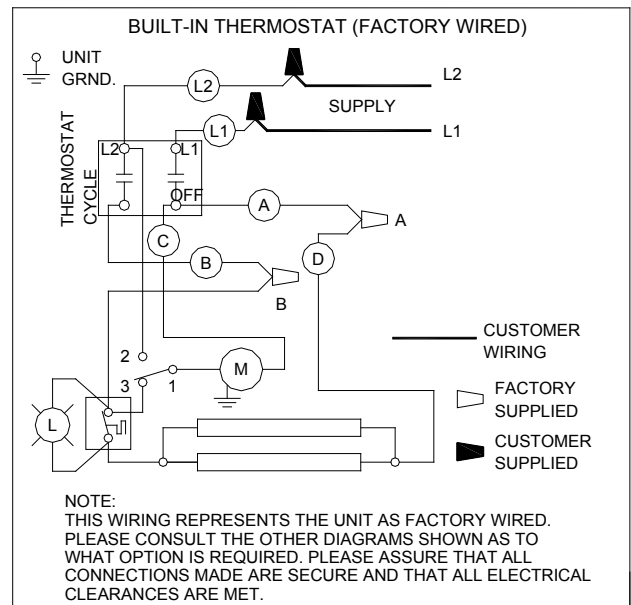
BUILT-IN THERMOSTAT (FACTORY WIRED)

UNIT GRND.

L2

L2

SUPPLY

L1

L1

THERMOSTAT

CYCLE

L2

L1

OFF

A

A

C

B

D

B

CUSTOMER WIRING

2

3

1

M

FACTORY SUPPLIED

L

CUSTOMER SUPPLIED

NOTE:
THIS WIRING REPRESENTS THE UNIT AS FACTORY WIRED. PLEASE CONSULT THE OTHER DIAGRAMS SHOWN AS TO WHAT OPTION IS REQUIRED. PLEASE ASSURE THAT ALL CONNECTIONS MADE ARE SECURE AND THAT ALL ELECTRICAL CLEARANCES ARE MET.